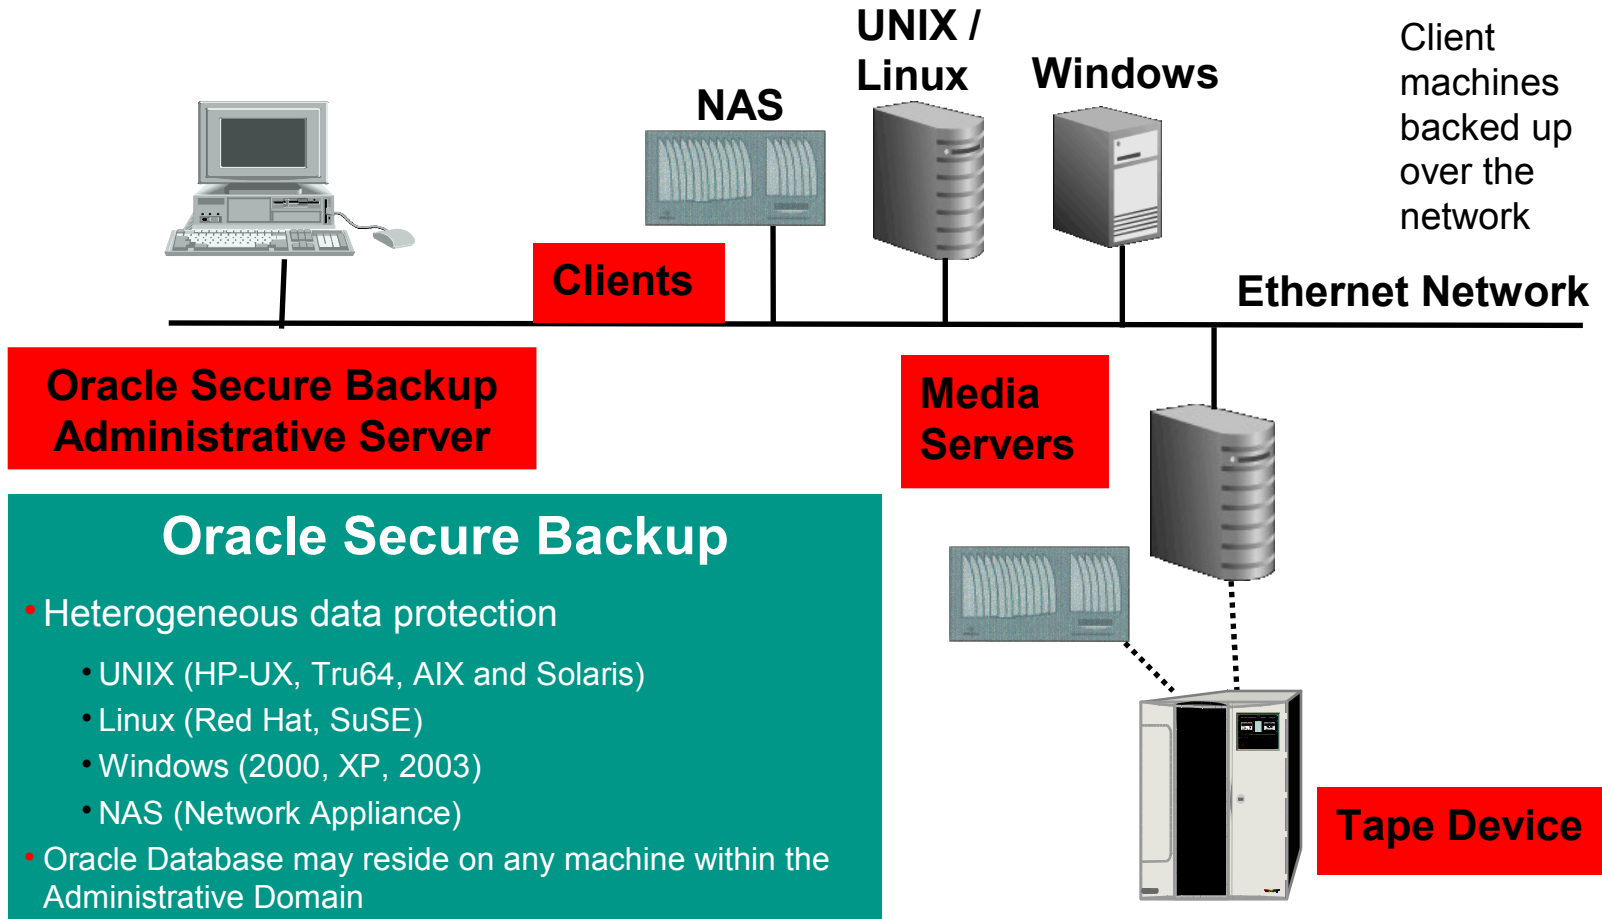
NAS

UNIX / Linux

Windows

Client machines backed up over the network

Clients

Ethernet Network

Oracle Secure Backup Administrative Server

Media Servers

Oracle Secure Backup

• Heterogeneous data protection

• UNIX (HP-UX, Tru64, AIX and Solaris)
• Linux (Red Hat, SuSE)
• Windows (2000, XP, 2003)
• NAS (Network Appliance)

• Oracle Database may reside on any machine within the Administrative Domain

Tape Device